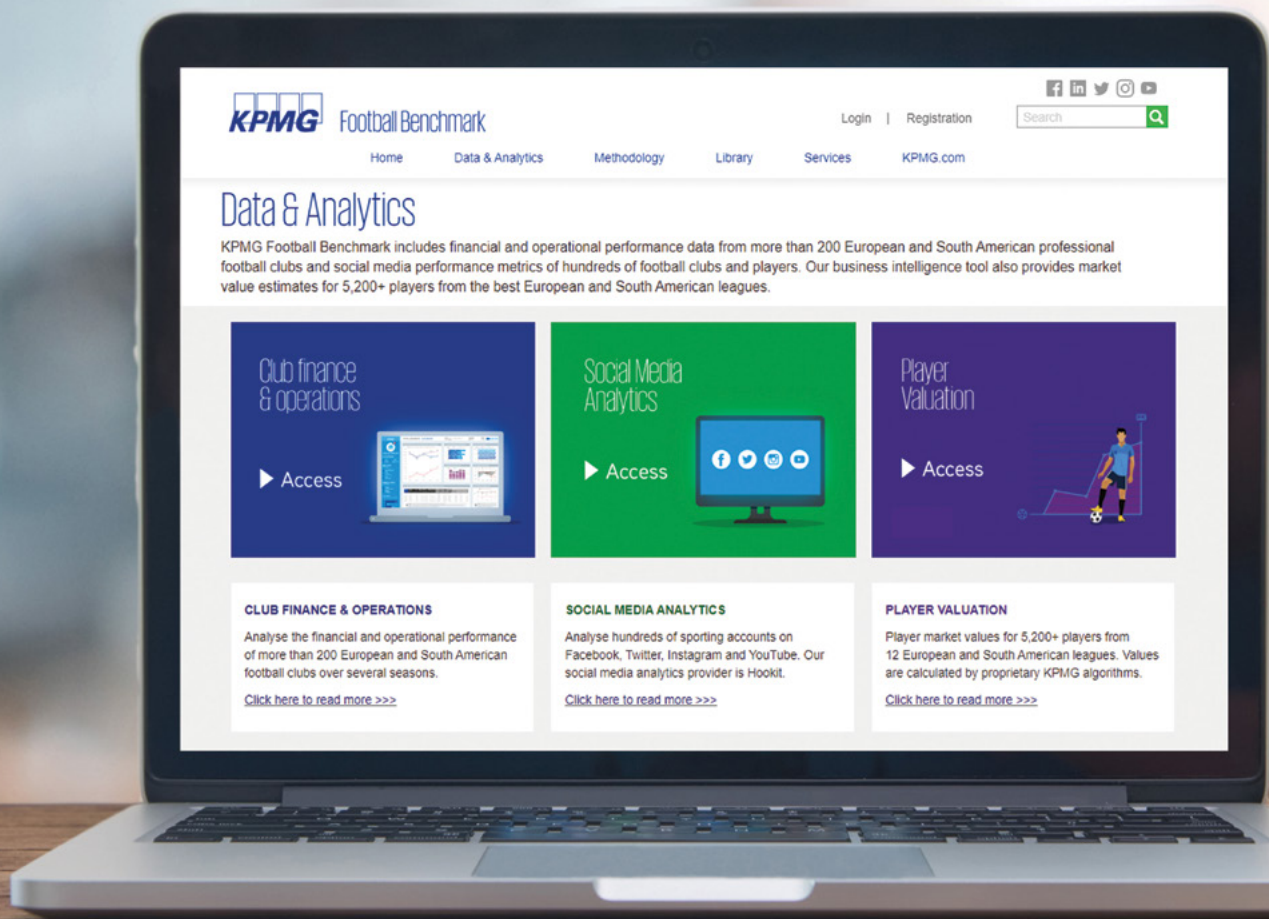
KPMG Football Benchmark

Login | Registration

Search

Home Data & Analytics Methodology Library Services KPMG.com

Data & Analytics

KPMG Football Benchmark includes financial and operational performance data from more than 200 European and South American professional football clubs and social media performance metrics of hundreds of football clubs and players. Our business intelligence tool also provides market value estimates for 5,200+ players from the best European and South American leagues.

Club finance & operations

▶ Access

Social Media Analytics

▶ Access

Player Valuation

▶ Access

CLUB FINANCE & OPERATIONS

Analyse the financial and operational performance of more than 200 European and South American football clubs over several seasons.

Click here to read more >>>

SOCIAL MEDIA ANALYTICS

Analyse hundreds of sporting accounts on Facebook, Twitter, Instagram and YouTube. Our social media analytics provider is Hookit.

Click here to read more >>>

PLAYER VALUATION

Player market values for 5,200+ players from 12 European and South American leagues. Values are calculated by proprietary KPMG algorithms.

Click here to read more >>>